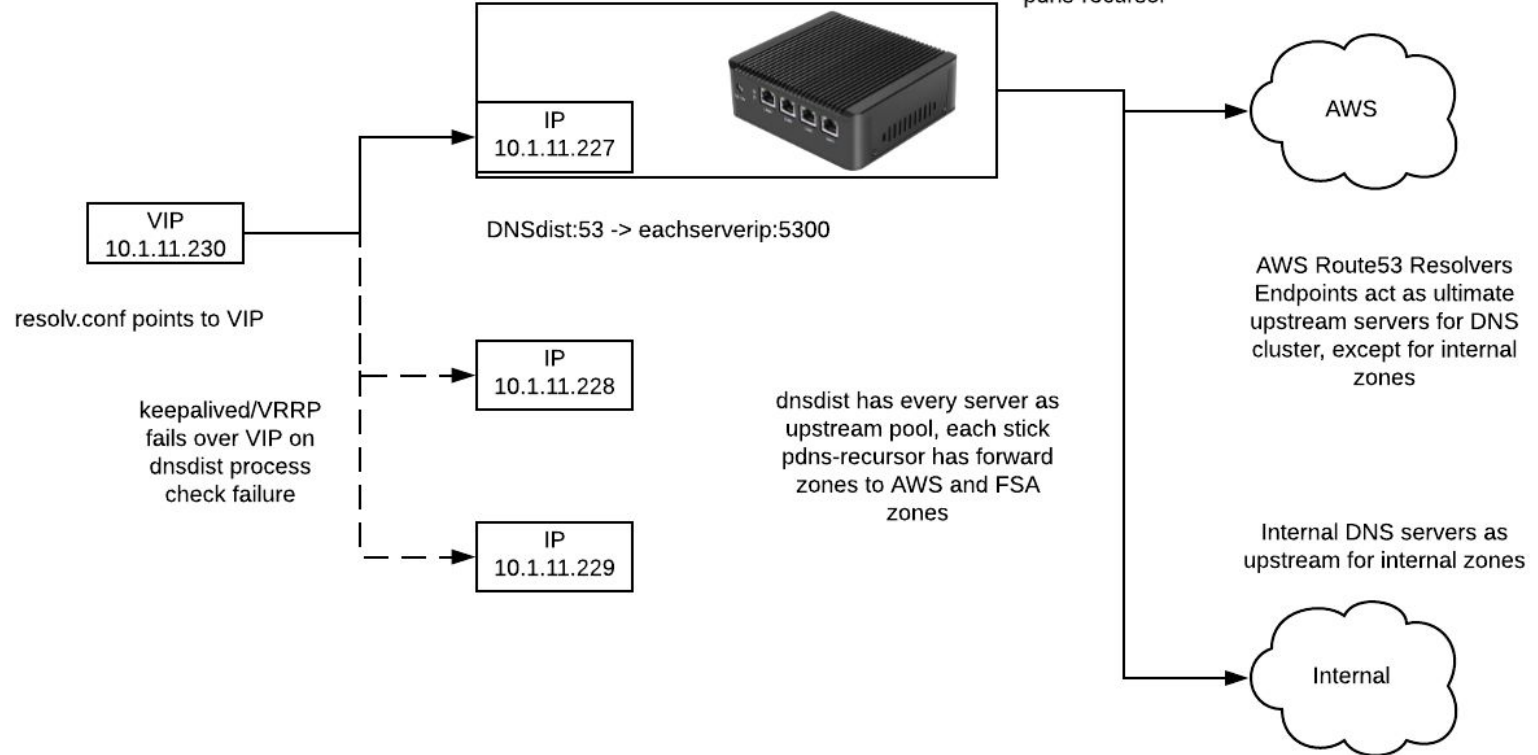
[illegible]

IP
10.1.11.227

AWS

VIP
10.1.11.230

DNSdist:53 -> eachserverip:5300

AWS Route53 Resolvers Endpoints act as ultimate upstream servers for DNS cluster, except for internal zones

resolv.conf points to VIP

IP
10.1.11.228

keepalived/VRRP fails over VIP on dnsdist process check failure

dnsdist has every server as upstream pool, each stick pdns-recursor has forward zones to AWS and FSA zones

Internal DNS servers as upstream for internal zones

IP
10.1.11.229

Internal